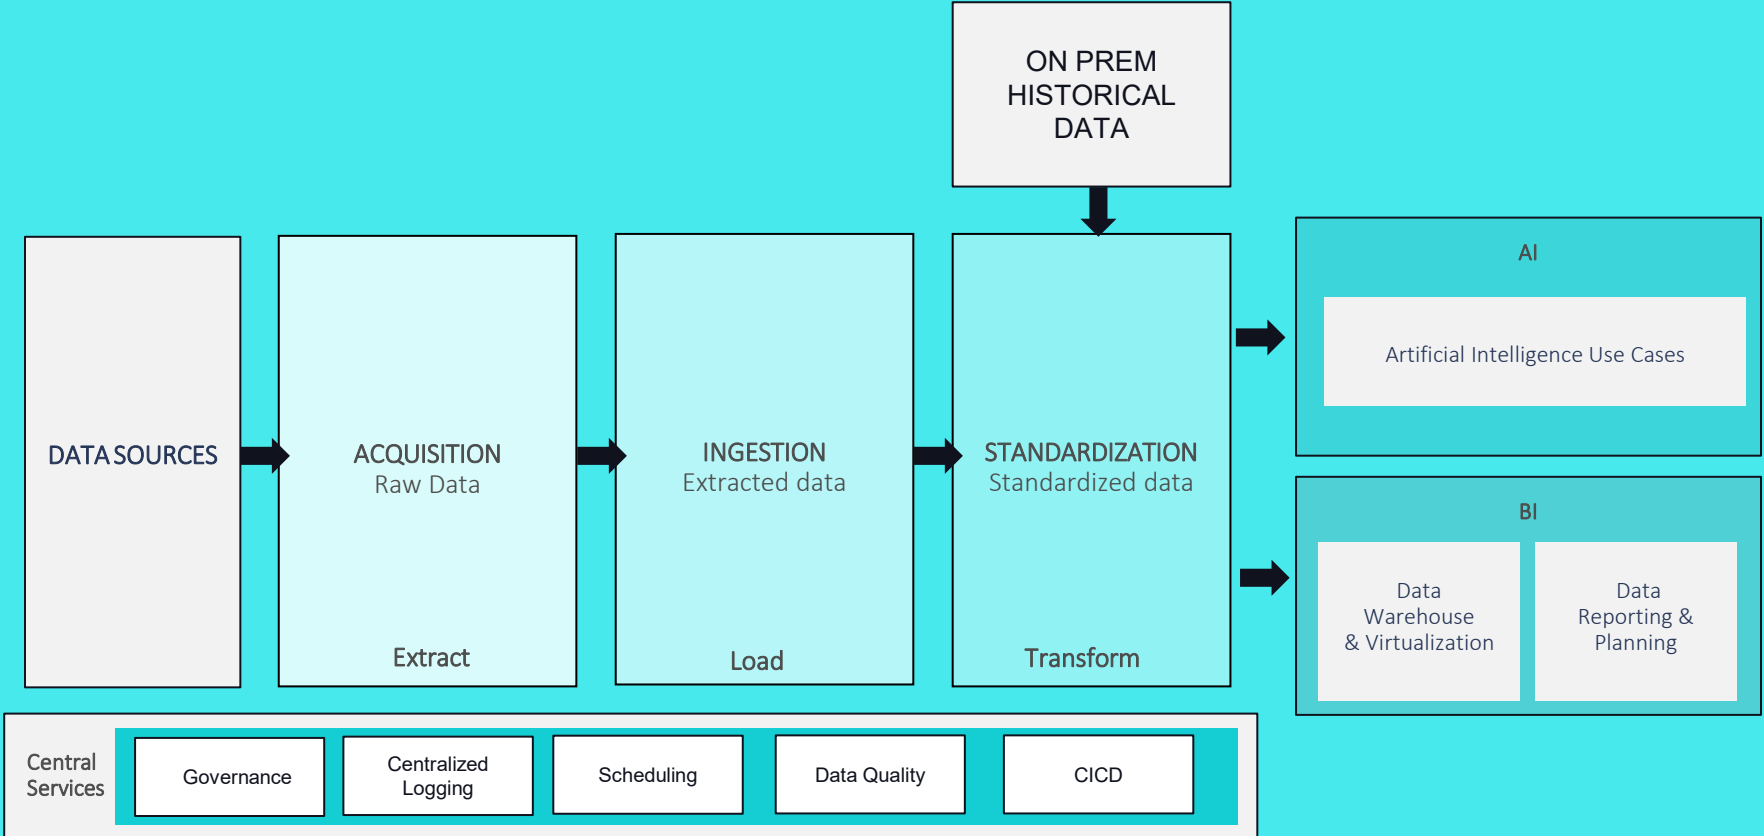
ON PREM HISTORICAL DATA

DATA SOURCES

ACQUISITION
Raw Data

Extract

INGESTION
Extracted data

Load

STANDARDIZATION
Standardized data

Transform

AI

Artificial Intelligence Use Cases

BI

Data Warehouse & Virtualization

Data Reporting & Planning

Central Services

Governance

Centralized Logging

Scheduling

Data Quality

CICD